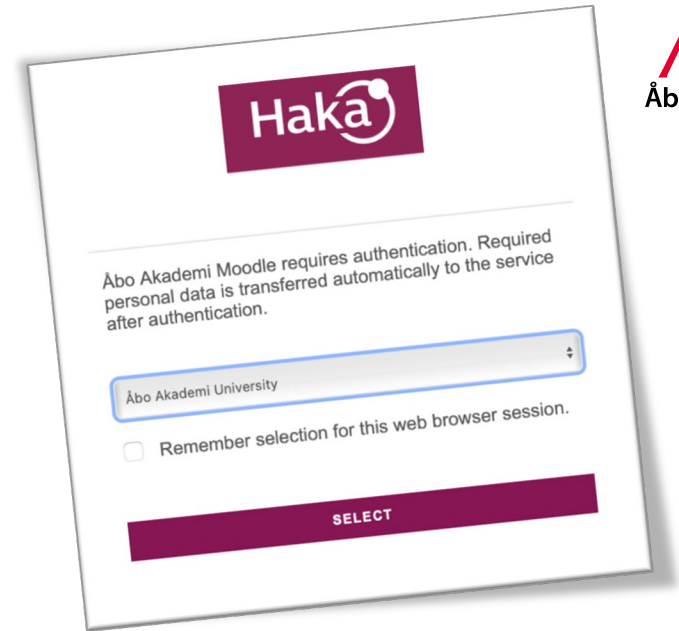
Haka

Åbo Akademi Moodle requires authentication. Required personal data is transferred automatically to the service after authentication.

Åbo Akademi University

Remember selection for this web browser session.

SELECT

Åb